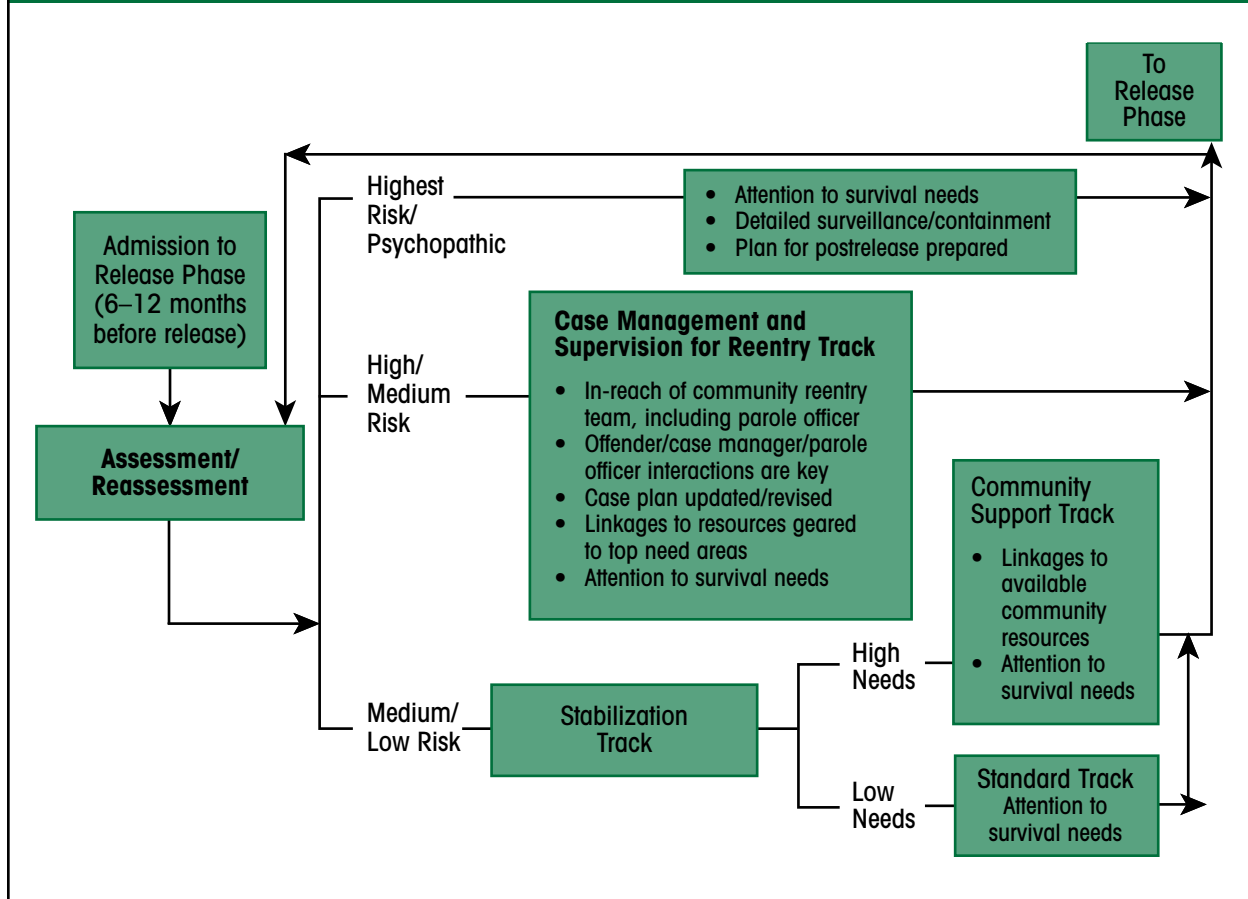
To Release Phase

Admission to Release Phase (6–12 months before release)

Assessment/ Reassessment

Highest Risk/ Psychopathic

- Attention to survival needs
- Detailed surveillance/containment
- Plan for postrelease prepared

High/ Medium Risk

Case Management and Supervision for Reentry Track

- In-reach of community reentry team, including parole officer
- Offender/case manager/parole officer interactions are key
- Case plan updated/revised
- Linkages to resources geared to top need areas
- Attention to survival needs

Community Support Track

- Linkages to available community resources
- Attention to survival needs

Medium/ Low Risk

Stabilization Track

High Needs

Low Needs

Standard Track Attention to survival needs